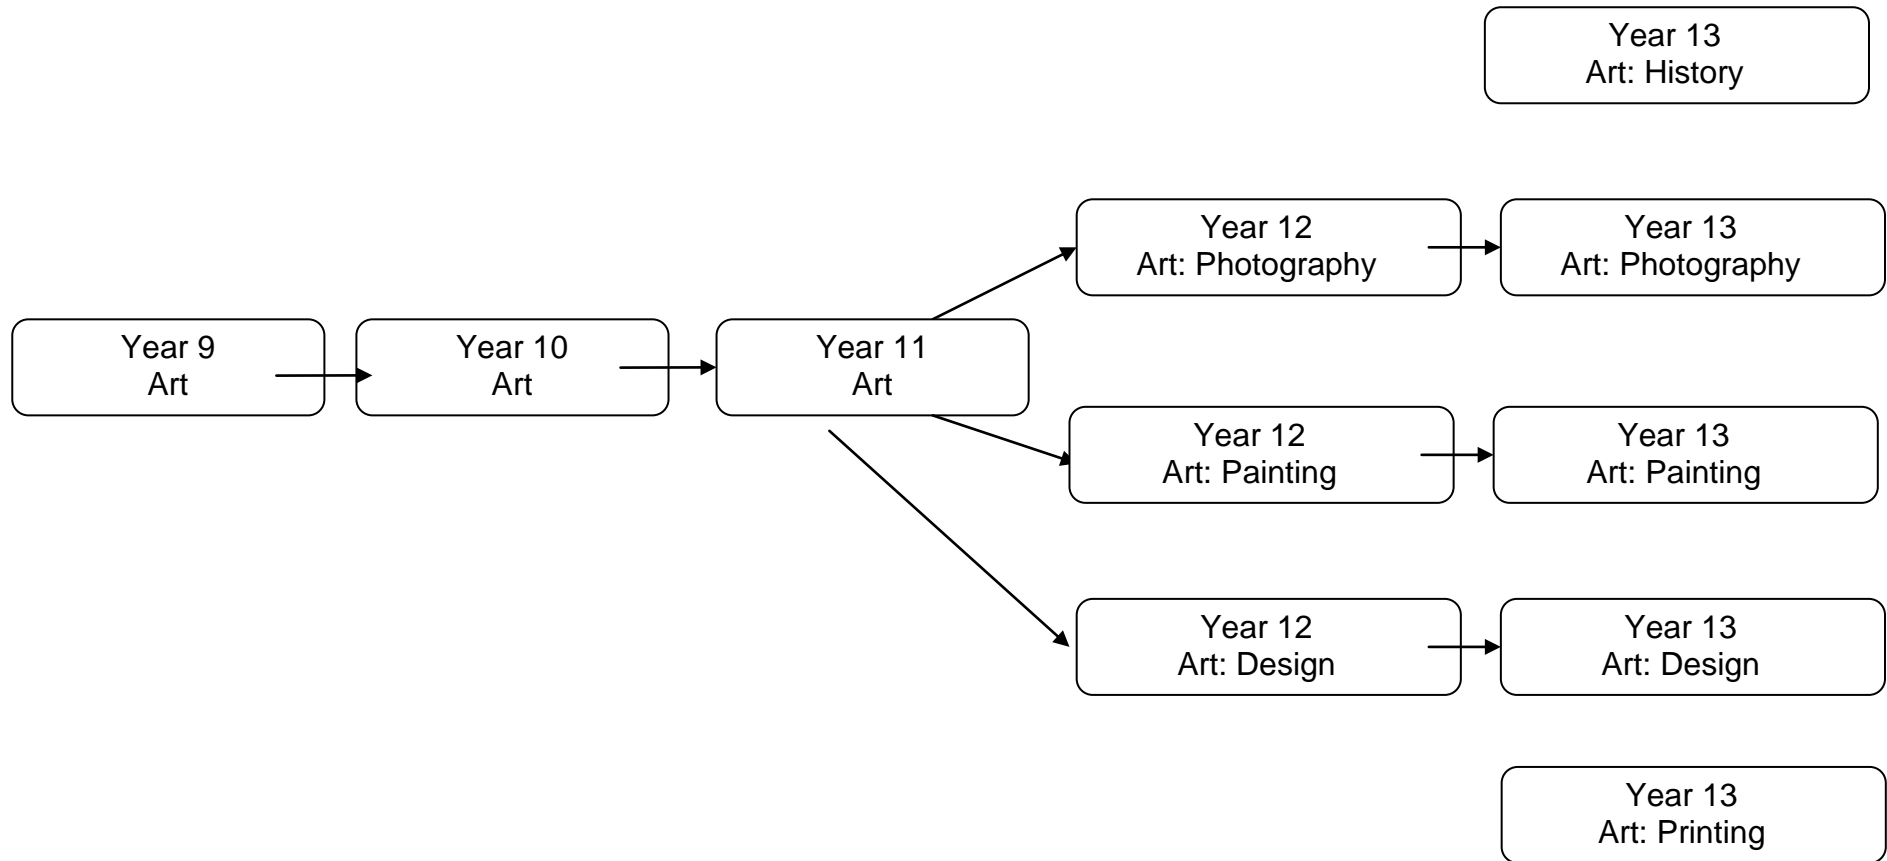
Year 13
Art: History

Year 12
Art: Photography

Year 13
Art: Photography

Year 9
Art

Year 10
Art

Year 11
Art

Year 12
Art: Painting

Year 13
Art: Painting

Year 12
Art: Design

Year 13
Art: Design

Year 13
Art: Printing